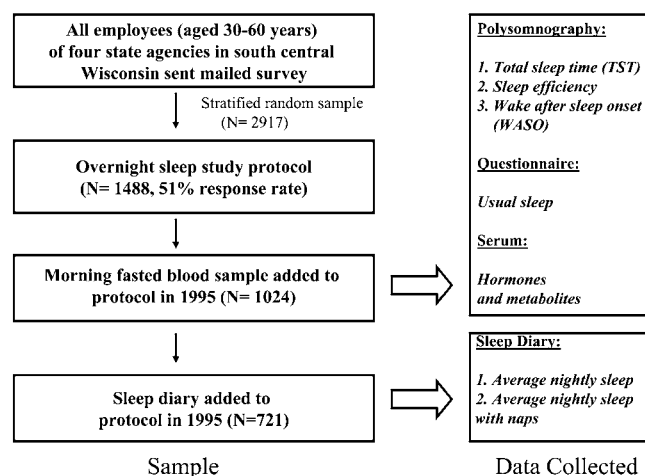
All employees (aged 30-60 years) of four state agencies in south central Wisconsin sent mailed survey

Stratified random sample (N= 2917)

Overnight sleep study protocol (N= 1488, 51% response rate)

Morning fasted blood sample added to protocol in 1995 (N= 1024)

Sleep diary added to protocol in 1995 (N=721)

Sample

Polysomnography:

1. Total sleep time (TST)
2. Sleep efficiency
3. Wake after sleep onset (WASO)

Questionnaire:

Usual sleep

Serum:

Hormones and metabolites

Sleep Diary:

1. Average nightly sleep
2. Average nightly sleep with naps

Data Collected